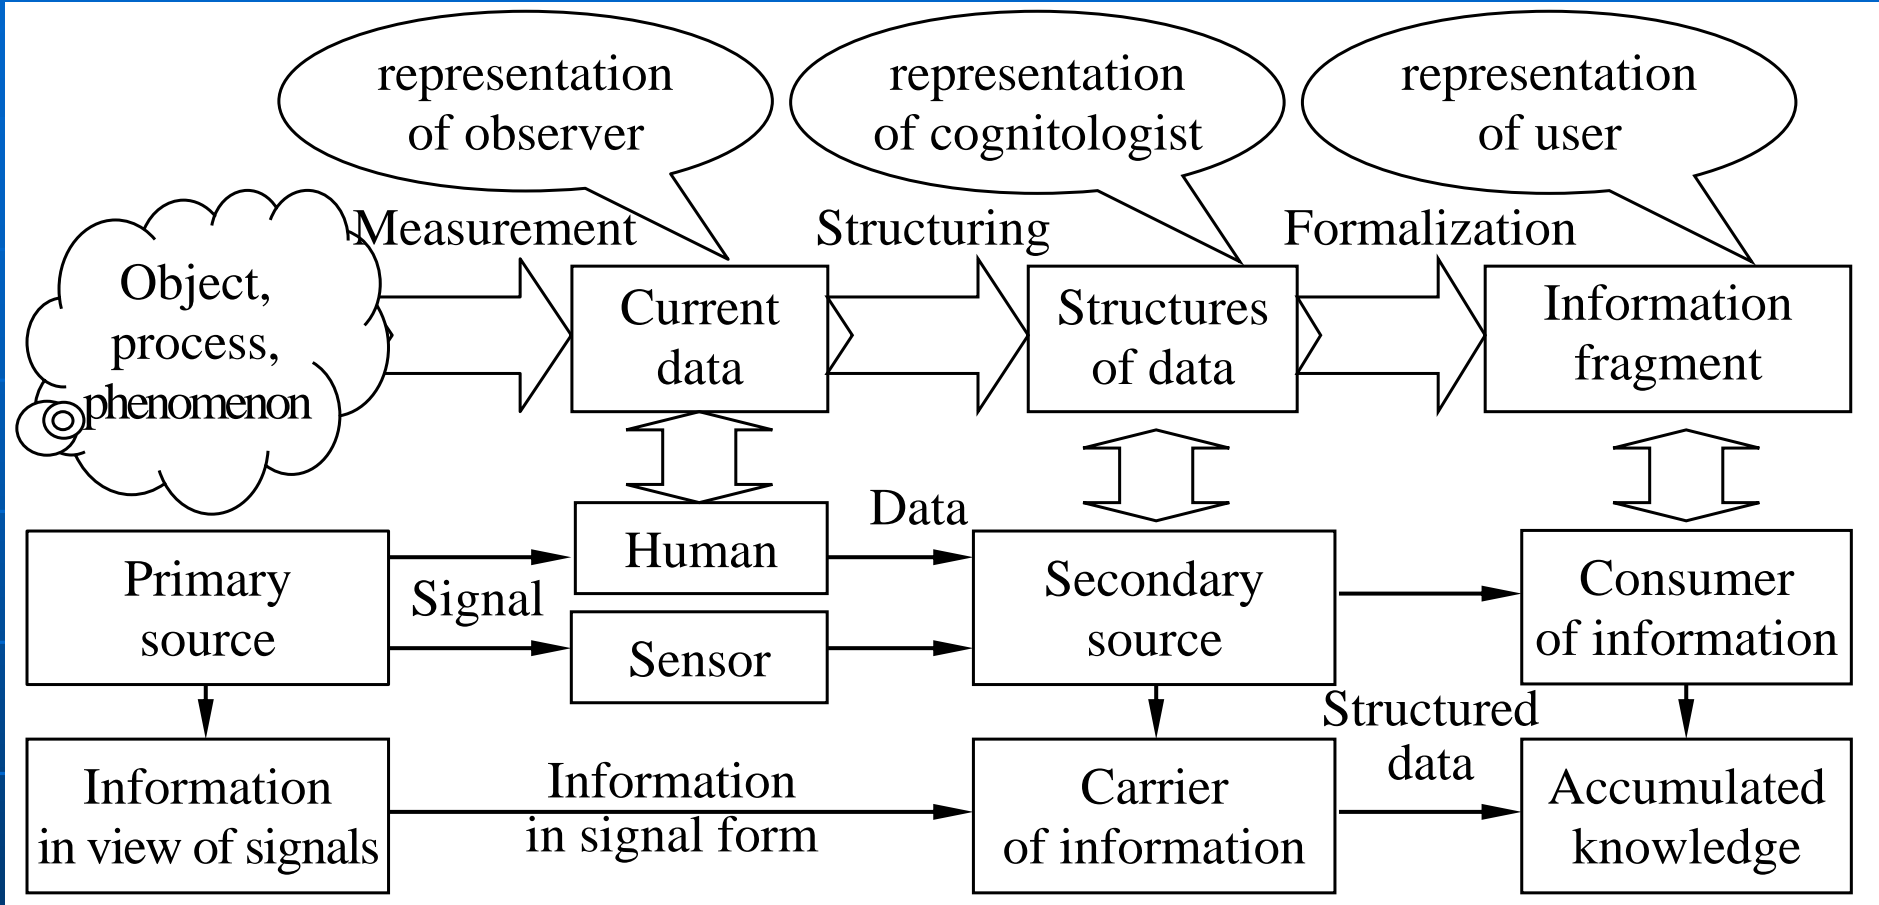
representation of observer

representation of cognitologist

representation of user

Measurement

Structuring

Formalization

Object, process, phenomenon

Current data

Structures of data

Information fragment

Data

Human

Primary source

Signal

Sensor

Secondary source

Consumer of information

Structured data

Information in view of signals

Information in signal form

Carrier of information

Accumulated knowledge